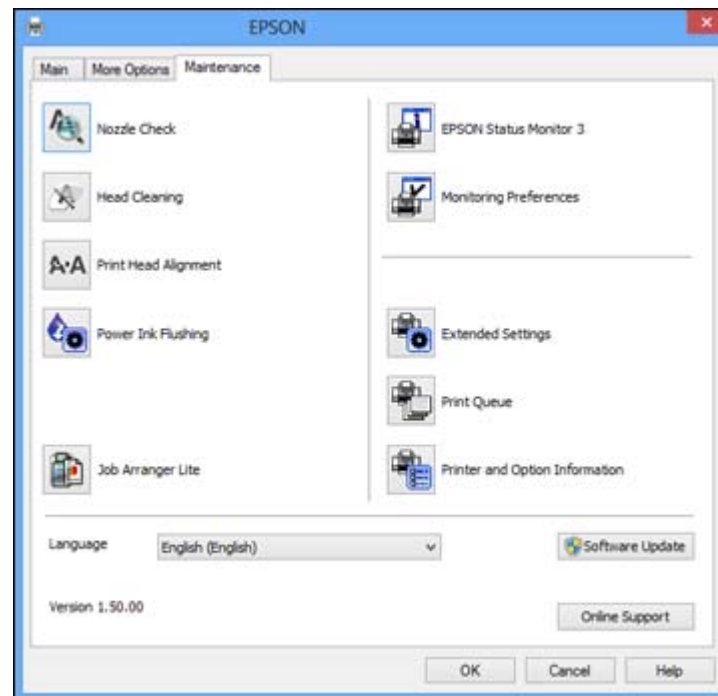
EPSON

Main More Options Maintenance

Nozzle Check

Head Cleaning

A·A Print Head Alignment

Power Ink Flushing

Job Arranger Lite

EPSON Status Monitor 3

Monitoring Preferences

Extended Settings

Print Queue

Printer and Option Information

Language English (English)

Software Update

Version 1.50.00

Online Support

OK Cancel Help